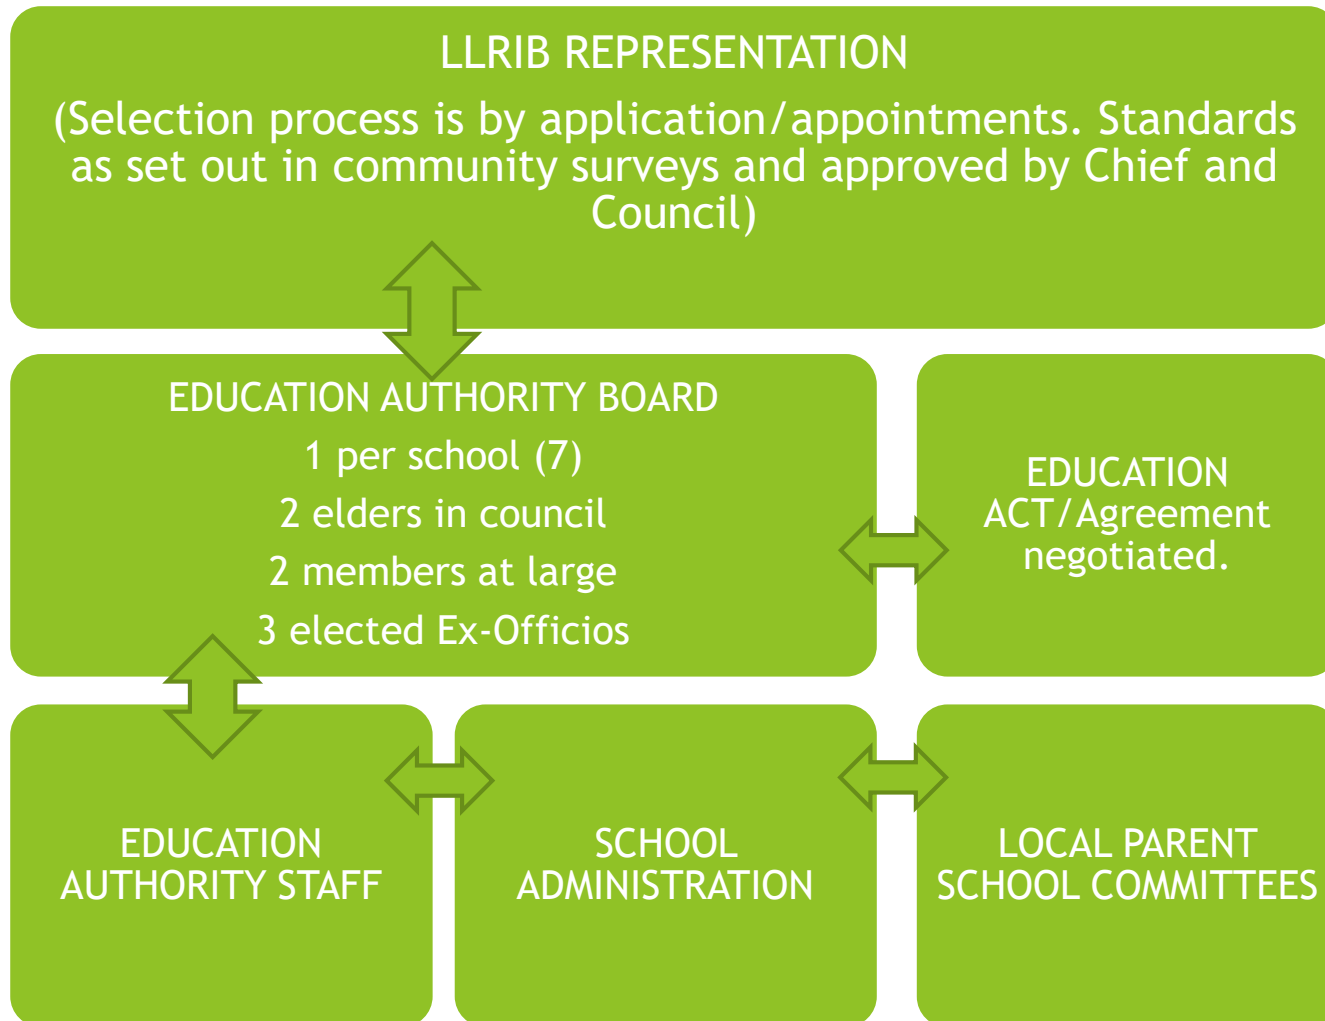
LLRIB REPRESENTATION

(Selection process is by application/appointments. Standards as set out in community surveys and approved by Chief and Council)

EDUCATION AUTHORITY BOARD

1 per school (7)

2 elders in council

2 members at large

3 elected Ex-Officios

EDUCATION ACT/Agreement negotiated.

EDUCATION AUTHORITY STAFF

SCHOOL ADMINISTRATION

LOCAL PARENT SCHOOL COMMITTEES